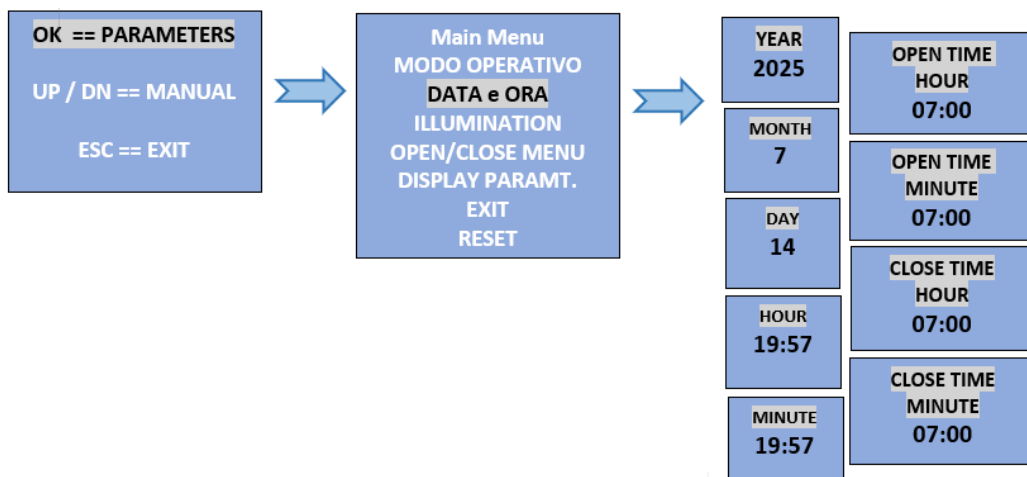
OK == PARAMETERS

UP / DN == MANUAL

ESC == EXIT

Main Menu
MODO OPERATIVO
DATA e ORA
ILLUMINATION
OPEN/CLOSE MENU
DISPLAY PARAMT.
EXIT
RESET

YEAR
2025

MONTH
7

DAY
14

HOUR
19:57

MINUTE
19:57

OPEN TIME
HOUR
07:00

OPEN TIME
MINUTE
07:00

CLOSE TIME
HOUR
07:00

CLOSE TIME
MINUTE
07:00